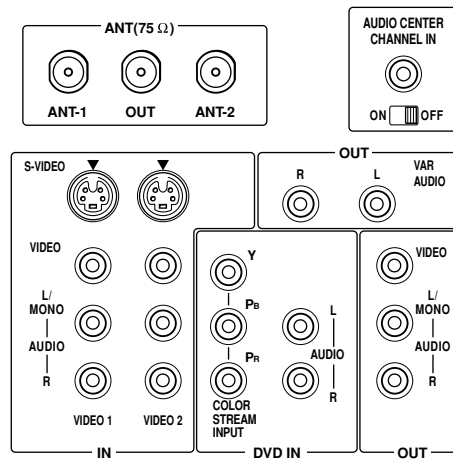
ANT(75 $\Omega$)

ANT-1 OUT ANT-2

AUDIO CENTER CHANNEL IN

ON OFF

S-VIDEO

OUT

R L

VAR AUDIO

VIDEO

L/ MONO

AUDIO

R

VIDEO 1 VIDEO 2

IN

Y

$P_B$

$P_R$

COLOR STREAM INPUT

L

AUDIO

R

DVD IN

VIDEO

L/ MONO

AUDIO

R

OUT